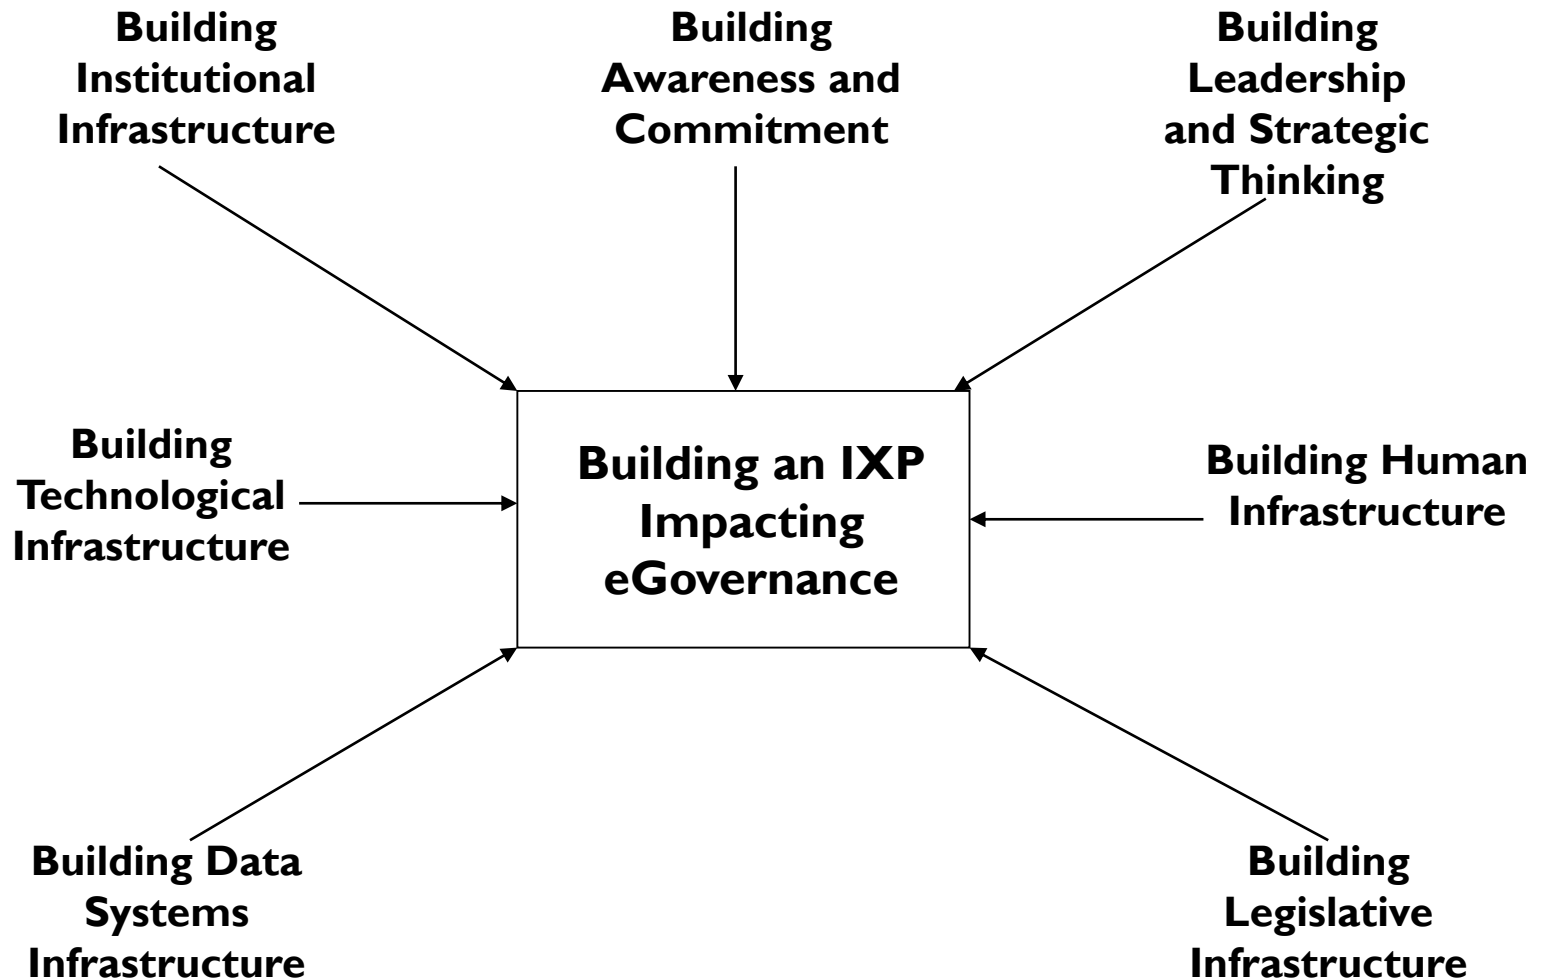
Building Institutional Infrastructure

Building Awareness and Commitment

Building Leadership and Strategic Thinking

Building Technological Infrastructure

Building an IXP Impacting eGovernance

Building Human Infrastructure

Building Data Systems Infrastructure

Building Legislative Infrastructure